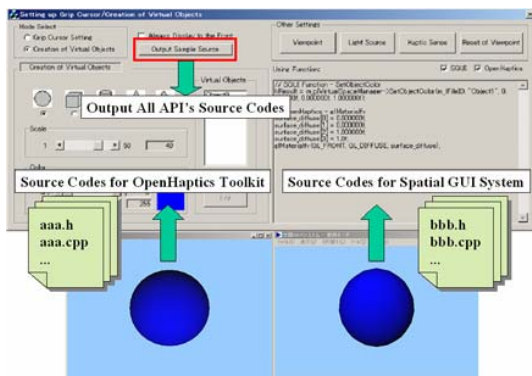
Setting up Grip Cursor/Creation of Virtual Objects

Mode Select
Grip Cursor Setting
Creation of Virtual Objects

Always Display in the Front

Output Sample Source

Other Settings
Viewpoint
Light Source
Haptic Sense
Reset of Viewpoint

Creation of Virtual Objects

Virtual Objects

Using Function
SGUI
OpenHaptics

// SGUI Function : SetObjectColor
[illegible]

surface_diffuse[0] = 0.000000f;
surface_diffuse[1] = 0.000000f;
surface_diffuse[2] = 1.000000f;
surface_diffuse[3] = 1.0f;
glMaterialfv(GL_FRONT, GL_DIFFUSE, surface_diffuse);

Scale
1
50
40

Color
255

Output All API's Source Codes

Source Codes for OpenHaptics Toolkit

Source Codes for Spatial GUI System

aaa.h
aaa.cpp
...

bbb.h
bbb.cpp
...